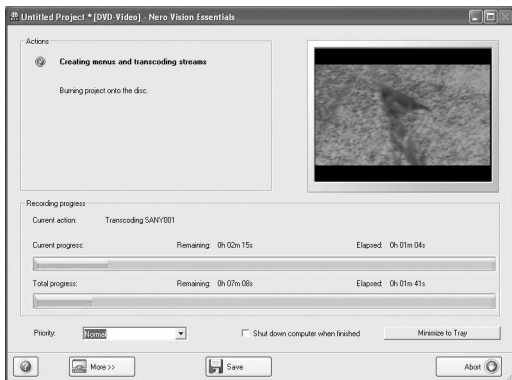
Untitled Project * [DVD-Video] - Nero Vision Essentials

Actions

Creating menus and transcoding streams

Burning project onto the disc.

Recording progress

Current action: Transcoding SANY001

Current progress: Remaining: 0h 02m 15s Elapsed: 0h 01m 04s

Total progress: Remaining: 0h 07m 08s Elapsed: 0h 01m 41s

Priority: Normal

Shut down computer when finished

Minimize to Tray

More >>

Save

Abort